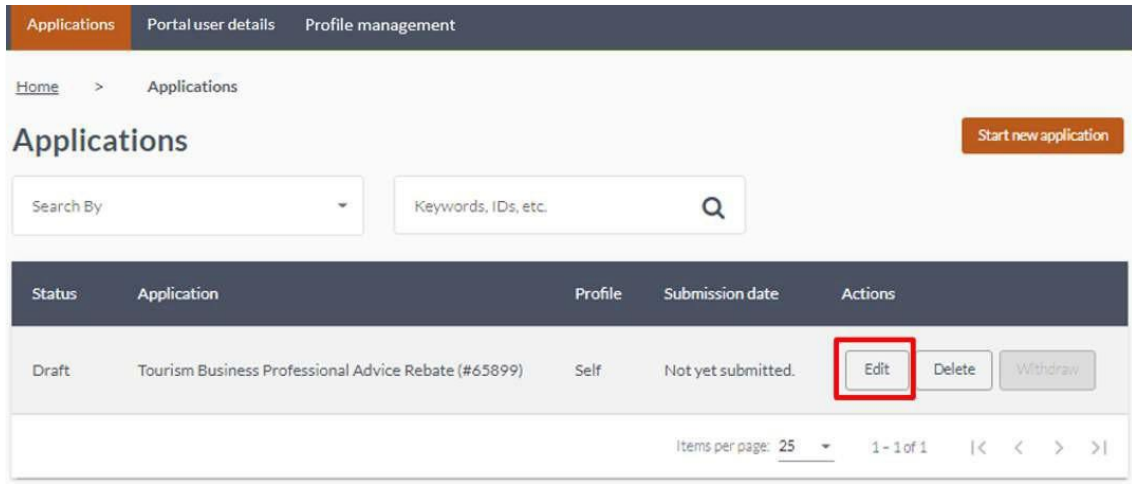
Applications Portal user details Profile management

Home > Applications

Applications

Start new application

Search By

Keywords, IDs, etc.

| Status | Application | Profile | Submission date | Actions |
|---|---|---|---|---|
| Draft | Tourism Business Professional Advice Rebate (#65899) | Self | Not yet submitted. | Edit Delete Withdraw |

Items per page: 25 1 – 1 of 1